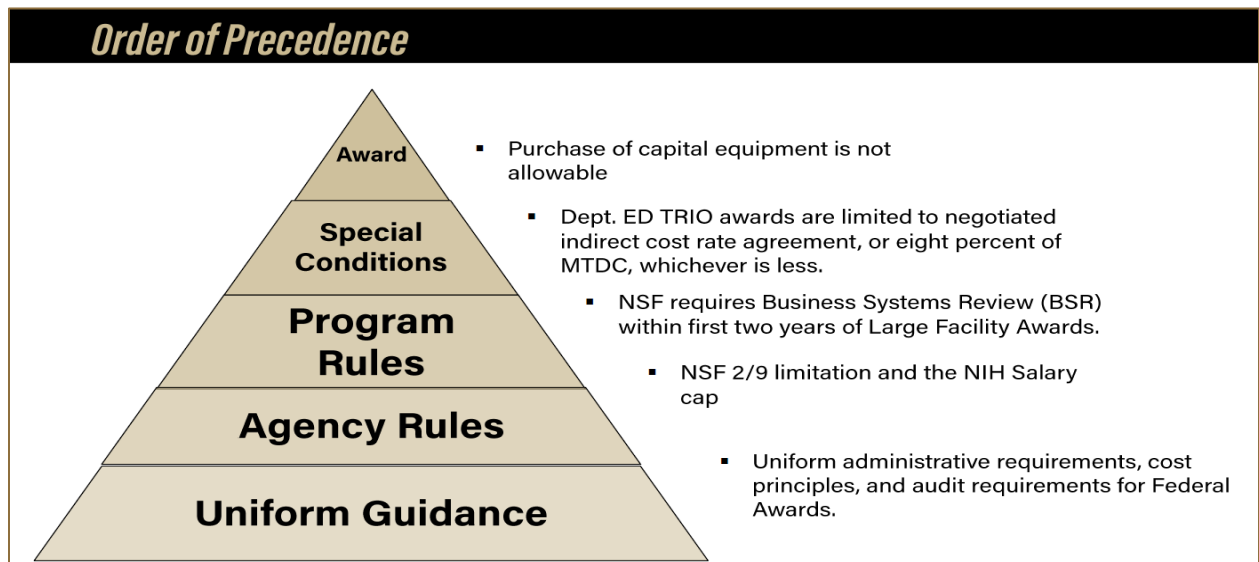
Order of Precedence

Award

Special Conditions

Program Rules

Agency Rules

Uniform Guidance

- Purchase of capital equipment is not allowable
- Dept. ED TRIO awards are limited to negotiated indirect cost rate agreement, or eight percent of MTDC, whichever is less.
- NSF requires Business Systems Review (BSR) within first two years of Large Facility Awards.
- NSF 2/9 limitation and the NIH Salary cap
- Uniform administrative requirements, cost principles, and audit requirements for Federal Awards.